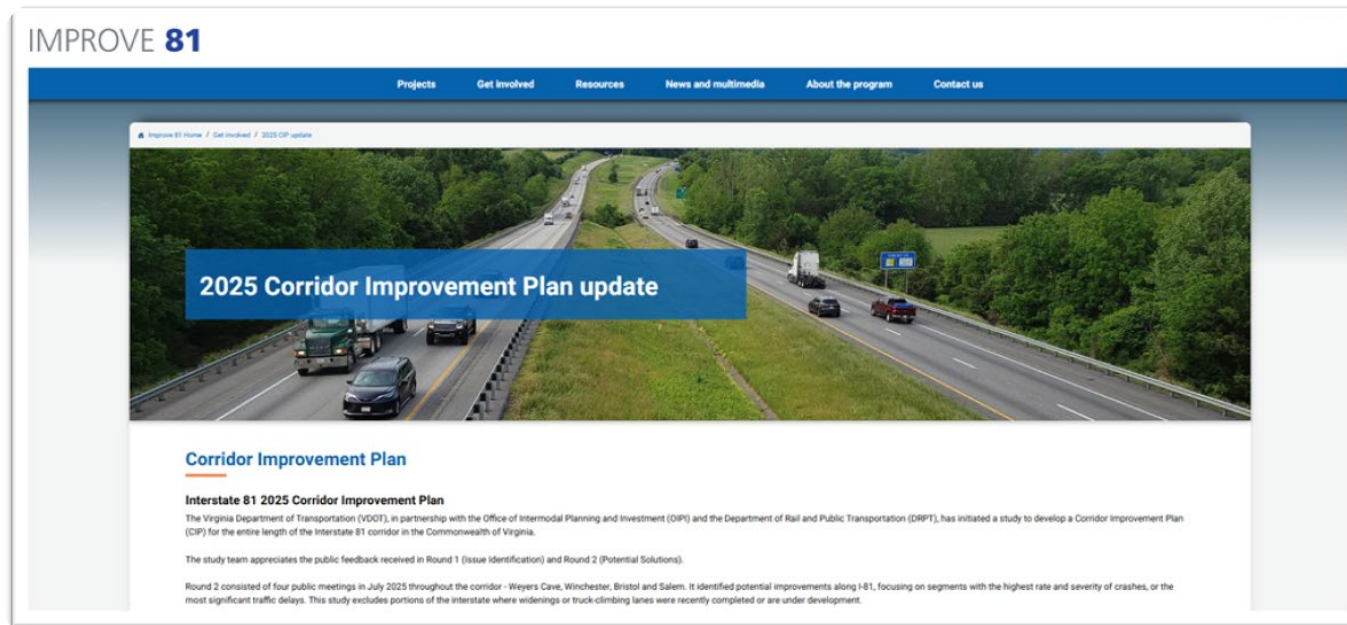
IMPROVE 81

Projects Get involved Resources News and multimedia About the program Contact us

Improve 81 Home / Get involved / 2025 CIP update

2025 Corridor Improvement Plan update

Corridor Improvement Plan

Interstate 81 2025 Corridor Improvement Plan

The Virginia Department of Transportation (VDOT), in partnership with the Office of Intermodal Planning and Investment (OIPI) and the Department of Rail and Public Transportation (DRPT), has initiated a study to develop a Corridor Improvement Plan (CIP) for the entire length of the Interstate 81 corridor in the Commonwealth of Virginia.

The study team appreciates the public feedback received in Round 1 (Issue Identification) and Round 2 (Potential Solutions).

Round 2 consisted of four public meetings in July 2025 throughout the corridor - Weyers Cave, Winchester, Bristol and Salem. It identified potential improvements along I-81, focusing on segments with the highest rate and severity of crashes, or the most significant traffic delays. This study excludes portions of the interstate where widenings or truck-climbing lanes were recently completed or are under development.